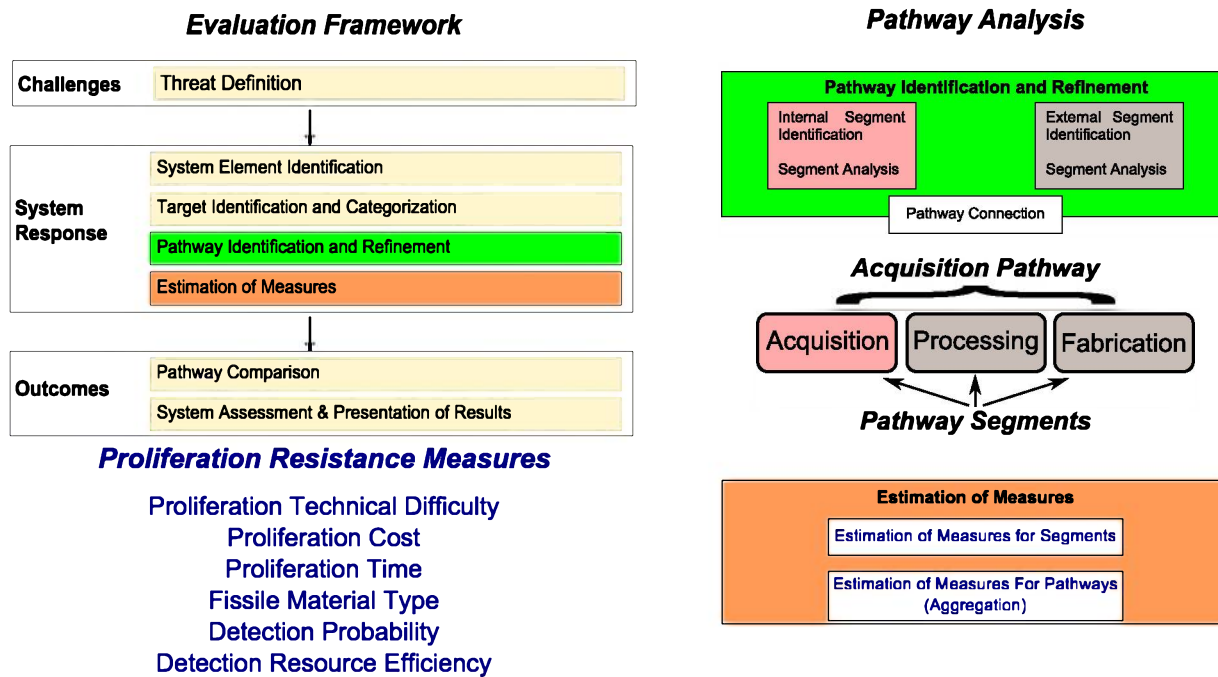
Evaluation Framework

Challenges

Threat Definition

System Response

System Element Identification

Target Identification and Categorization

Pathway Identification and Refinement

Estimation of Measures

Outcomes

Pathway Comparison

System Assessment & Presentation of Results

Proliferation Resistance Measures

Proliferation Technical Difficulty
Proliferation Cost
Proliferation Time
Fissile Material Type
Detection Probability
Detection Resource Efficiency

Pathway Analysis

Pathway Identification and Refinement

Internal Segment Identification

Segment Analysis

External Segment Identification

Segment Analysis

Pathway Connection

Acquisition Pathway

Acquisition

Processing

Fabrication

Pathway Segments

Estimation of Measures

Estimation of Measures for Segments

Estimation of Measures For Pathways (Aggregation)